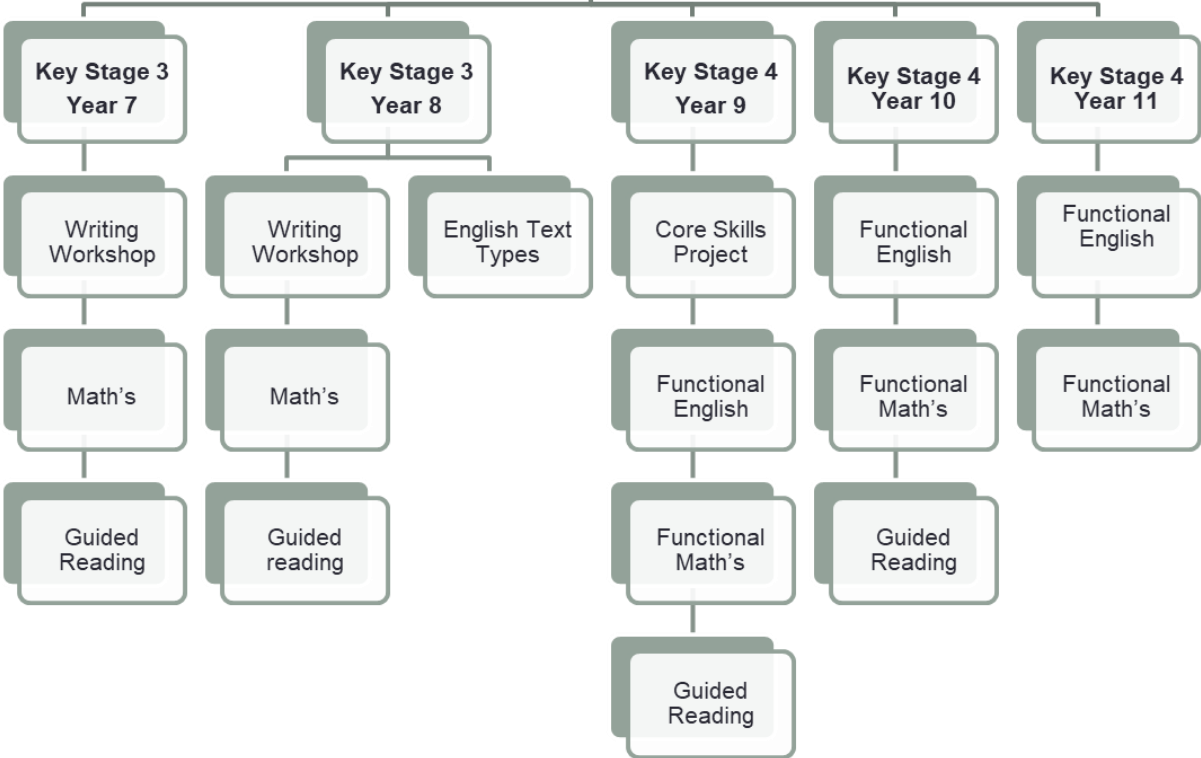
Key Stage 3
Year 7

Writing Workshop

Math's

Guided Reading

Key Stage 3
Year 8

Writing Workshop

Math's

Guided reading

English Text Types

Key Stage 4
Year 9

Core Skills Project

Functional English

Functional Math's

Guided Reading

Key Stage 4
Year 10

Functional English

Functional Math's

Guided Reading

Key Stage 4
Year 11

Functional English

Functional Math's